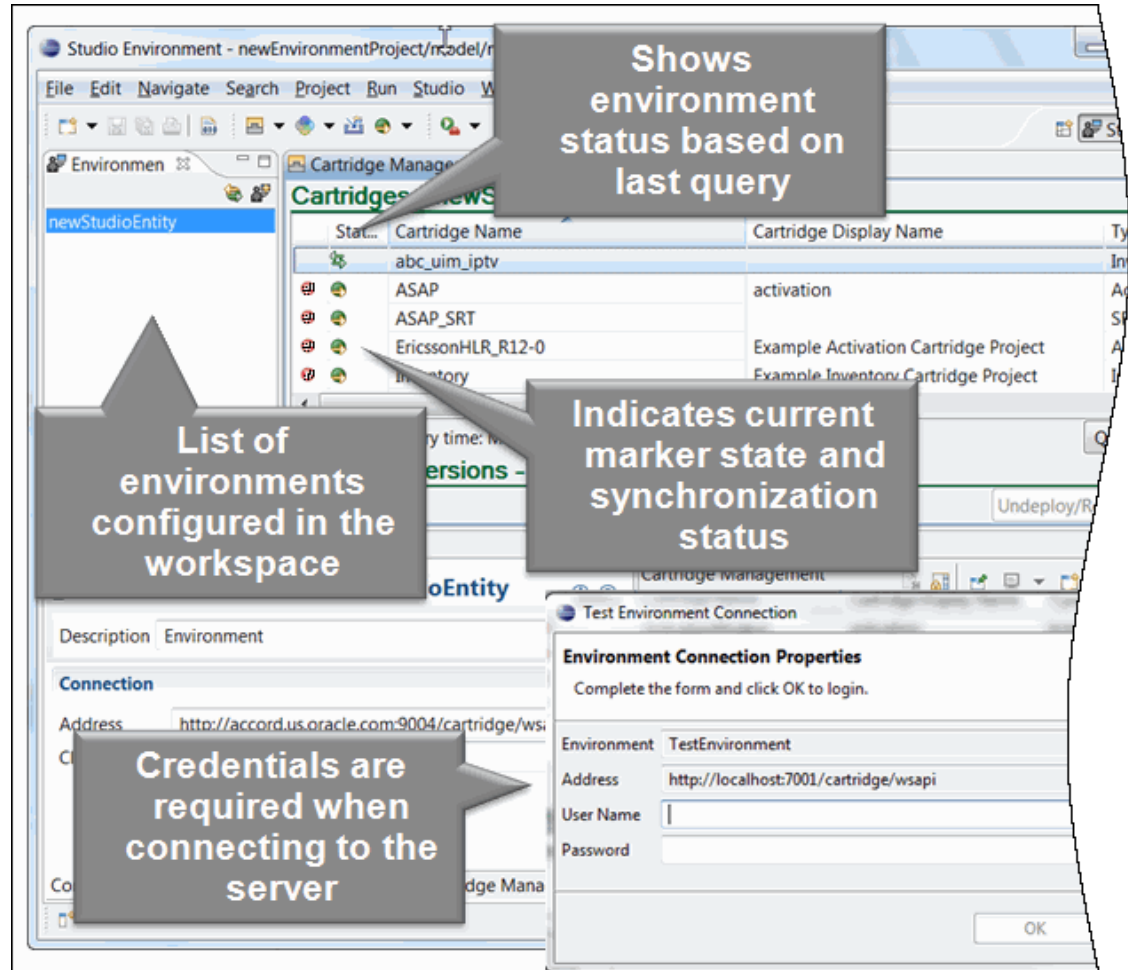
Studio Environment - newEnvironmentProject/model/n

File Edit Navigate Search Project Run Studio W

Environmen

newStudioEntity

Cartridge Manag

Cartridges

Stat... | Cartridge Name | Cartridge Display Name | Ty
--- | --- | --- | ---
 | abc_uim_iptv | | In
 | ASAP | activation | Ac
 | ASAP_SRT | | SR
 | EricssonHLR_R12-0 | Example Activation Cartridge Project | A
 | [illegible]ntory | Example Inventory Cartridge Project | I

Shows environment status based on last query

List of environments configured in the workspace

Indicates current marker state and synchronization status

y time: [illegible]

ersions -

Undeploy/R

oEntity

Cartridge Management

Description Environment

Connection

Address http://accord.us.oracle.com:9004/cartridge/wsa

Credentials are required when connecting to the server

dge Mana

Test Environment Connection

Environment Connection Properties

Complete the form and click OK to login.

Environment TestEnvironment

Address http://localhost:7001/cartridge/wsapi

User Name

Password

OK